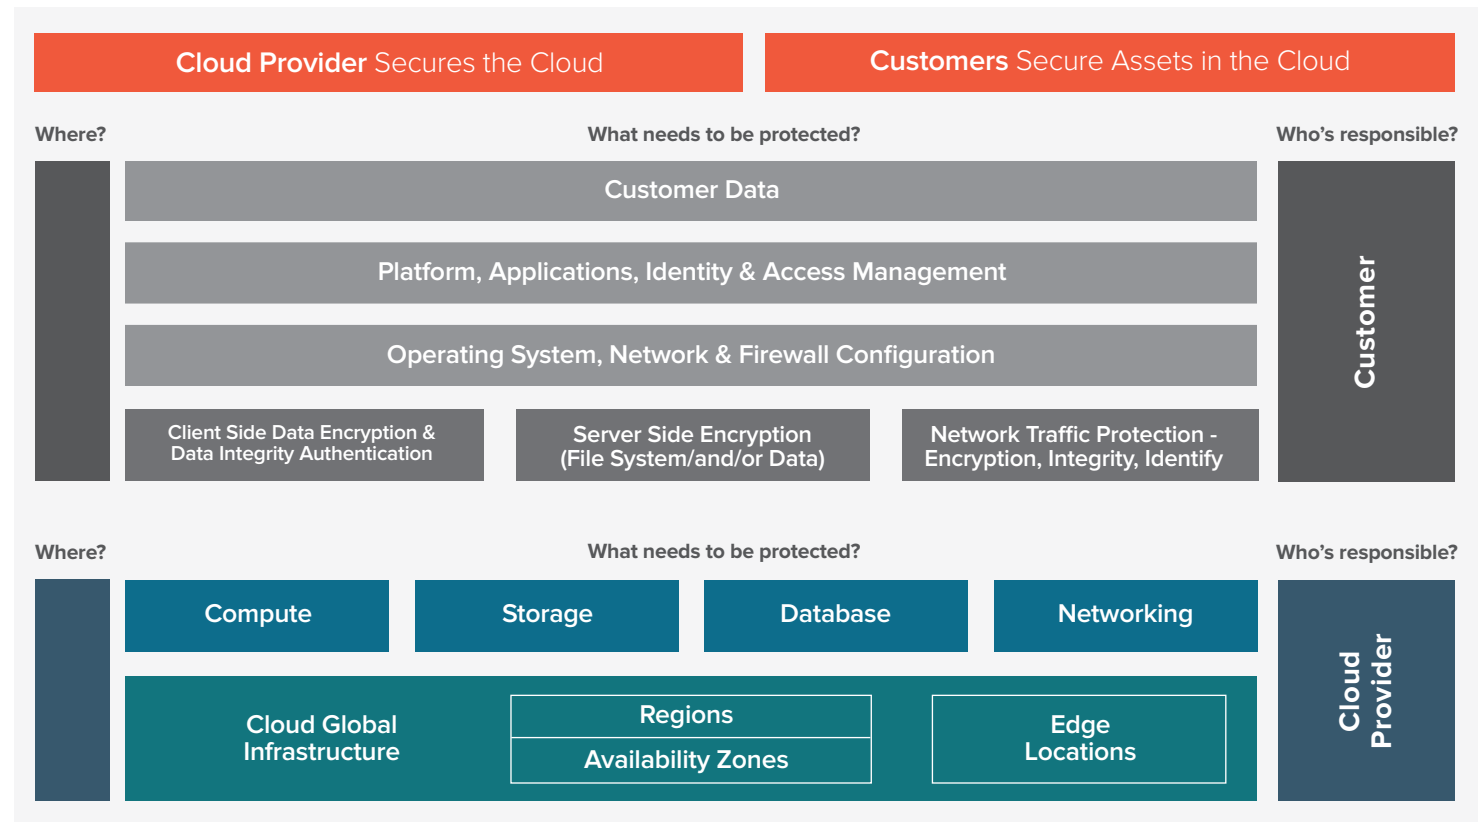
Cloud Provider Secures the Cloud

Customers Secure Assets in the Cloud

Where?

What needs to be protected?

Who's responsible?

Customer Data

Platform, Applications, Identity & Access Management

Operating System, Network & Firewall Configuration

Client Side Data Encryption & Data Integrity Authentication

Server Side Encryption (File System/and/or Data)

Network Traffic Protection - Encryption, Integrity, Identify

Customer

Where?

What needs to be protected?

Who's responsible?

Compute

Storage

Database

Networking

Cloud Global Infrastructure

Regions

Availability Zones

Edge Locations

Cloud Provider